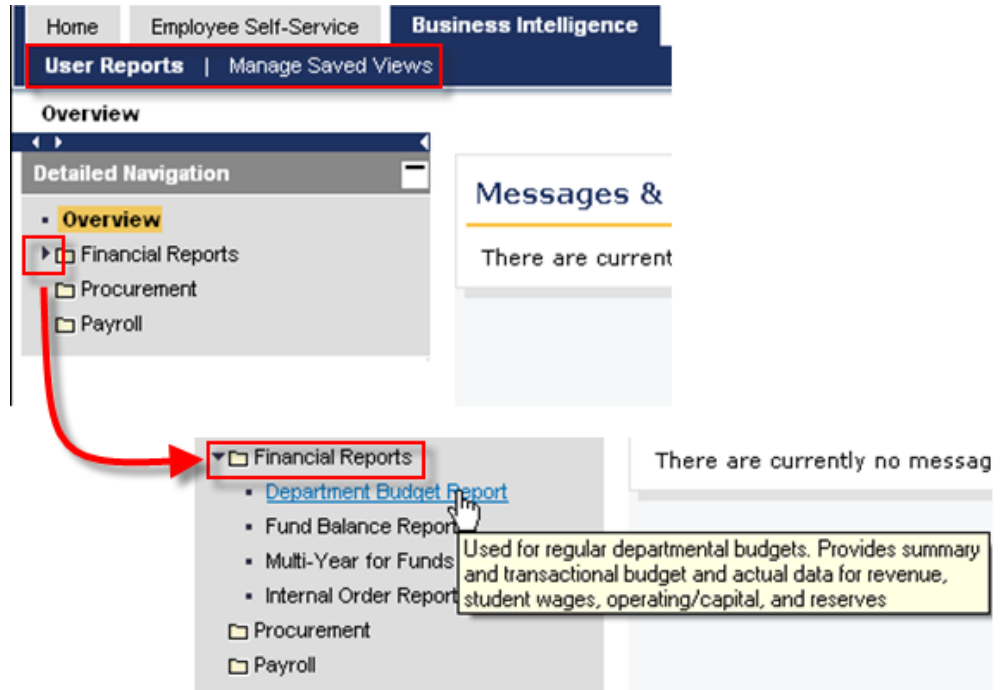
Home | Employee Self-Service | Business Intelligence

User Reports | Manage Saved Views

Overview

Detailed Navigation

Overview

Financial Reports

Procurement

Payroll

Messages &

There are current

Financial Reports

Department Budget Report

Fund Balance Report

Multi-Year for Funds

Internal Order Report

Procurement

Payroll

There are currently no messag

Used for regular departmental budgets. Provides summary and transactional budget and actual data for revenue, student wages, operating/capital, and reserves